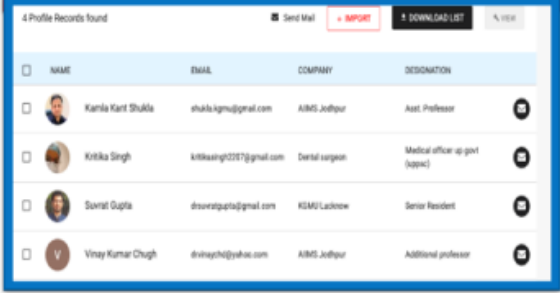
4 Profile Records found

Send Mail

+ IMPORT

DOWNLOAD LIST

VIEW

| | NAME | EMAIL | COMPANY | DESIGNATION |
|---|---|---|---|---|
| | Kamla Kant Shukla | shukla.kgmu@gmail.com | AIIMS Jodhpur | Asst. Professor |
| | Kritika Singh | kritikasingh0207@gmail.com | Dental surgeon | Medical officer up govt (uppsc) |
| | Suvrat Gupta | drsuvratgupta@gmail.com | KGMU Lucknow | Senior Resident |
| V | Vinay Kumar Chugh | drvinaychd@yahoo.com | AIIMS Jodhpur | Additional professor |